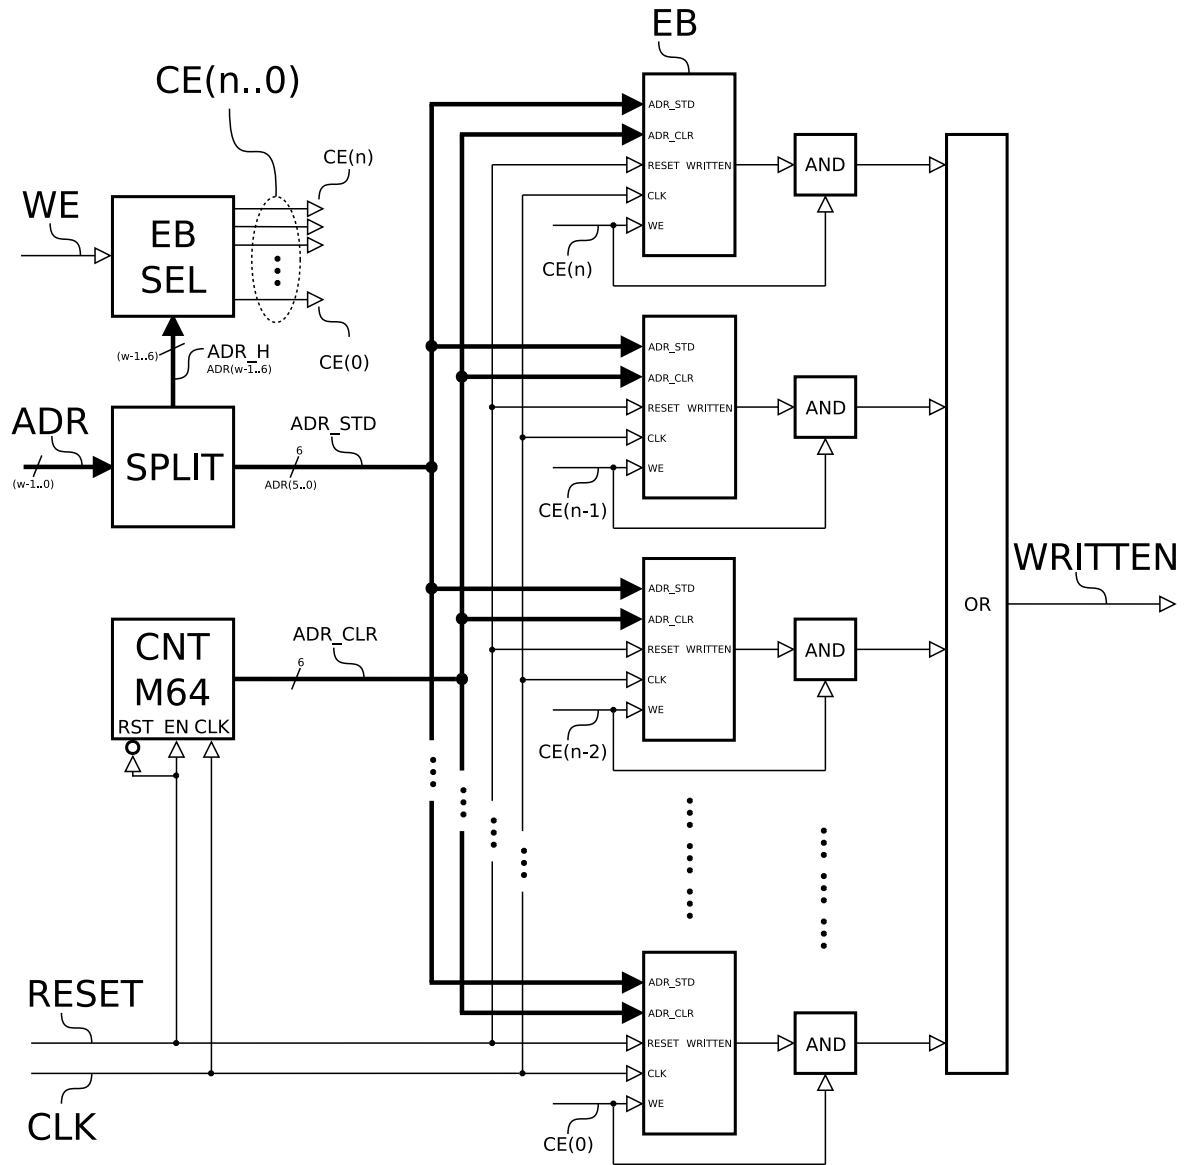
EB
CE(n..0)
CE(n)
WE
EB SEL
CE(0)
(w-1..6)
ADR_H
ADR(w-1..6)
ADR
(w-1..0)
SPLIT
ADR_STD
6
ADR(5..0)
CNT M64
RST EN CLK
ADR_CLR
6
ADR_STD
ADR_CLR
RESET WRITTEN
CLK
WE
CE(n)
AND
ADR_STD
ADR_CLR
RESET WRITTEN
CLK
WE
CE(n-1)
AND
ADR_STD
ADR_CLR
RESET WRITTEN
CLK
WE
CE(n-2)
AND
OR
WRITTEN
RESET
CLK
ADR_STD
ADR_CLR
RESET WRITTEN
CLK
WE
CE(0)
AND